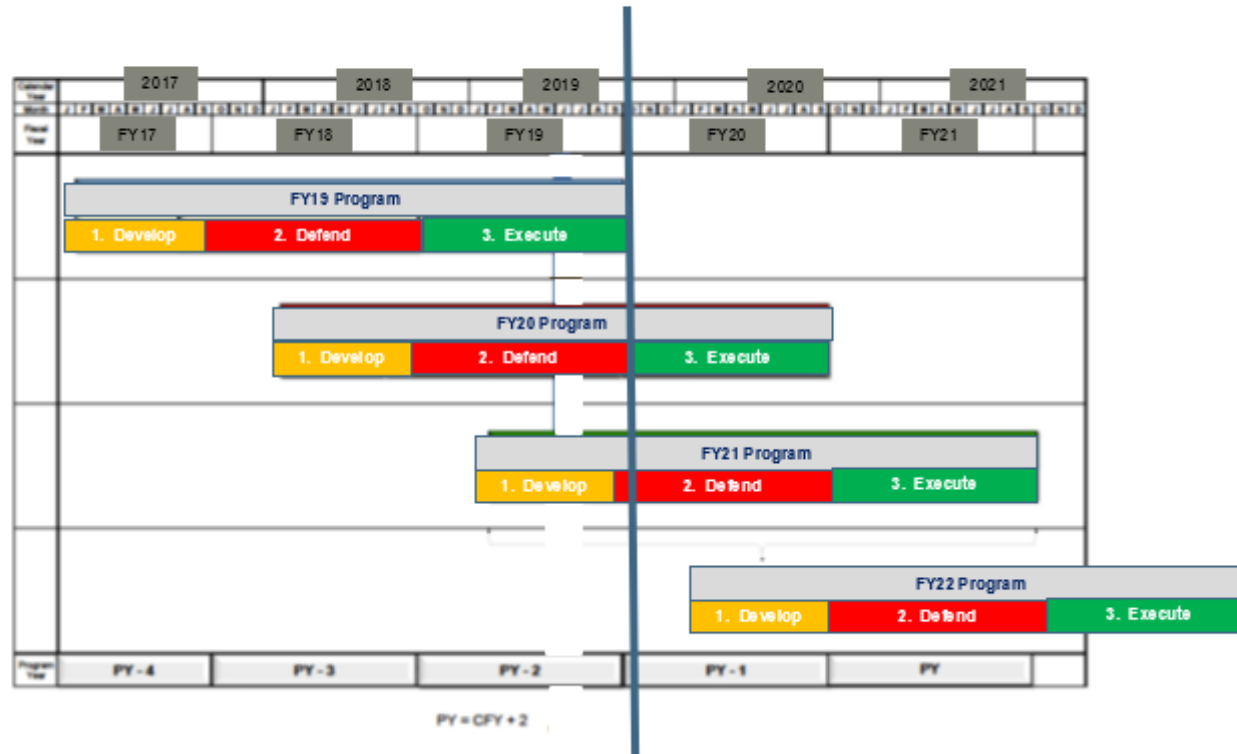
Calendar Year | 2017 | 2018 | 2019 | 2020 | 2021

Month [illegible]

Fiscal Year | FY17 | FY18 | FY19 | FY20 | FY21

FY19 Program
1. Develop | 2. Defend | 3. Execute

FY20 Program
1. Develop | 2. Defend | 3. Execute

FY21 Program
1. Develop | 2. Defend | 3. Execute

FY22 Program
1. Develop | 2. Defend | 3. Execute

Program Year | PY - 4 | PY - 3 | PY - 2 | PY - 1 | PY

PY = CFY + 2